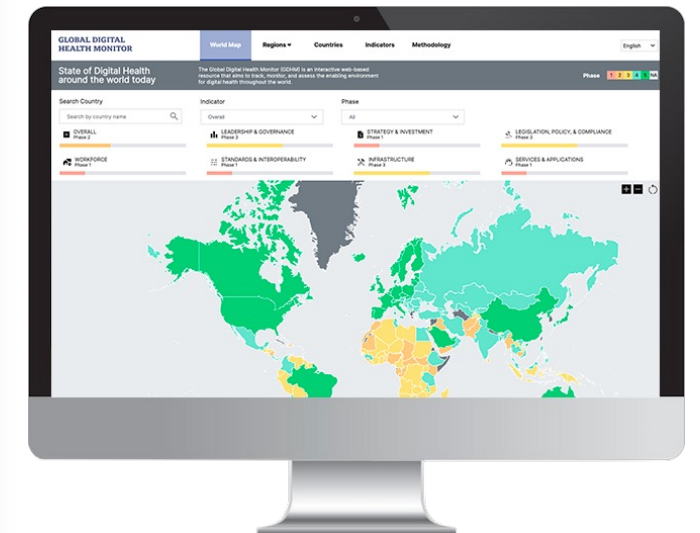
GLOBAL DIGITAL HEALTH MONITOR

World Map Regions Countries Indicators Methodology

English

State of Digital Health around the world today

The Global Digital Health Monitor (GDHM) is an interactive web-based resource that aims to track, monitor, and assess the enabling environment for digital health throughout the world.

Phase 1 2 3 4 5 NA

Search Country

Search by country name

Indicator

Overall

Phase

All

OVERALL
Phase 2

LEADERSHIP & GOVERNANCE
Phase 3

STRATEGY & INVESTMENT
Phase 1

LEGISLATION, POLICY, & COMPLIANCE
Phase 3

WORKFORCE
Phase 1

STANDARDS & INTEROPERABILITY
Phase 1

INFRASTRUCTURE
Phase 3

SERVICES & APPLICATIONS
Phase 1

+ −